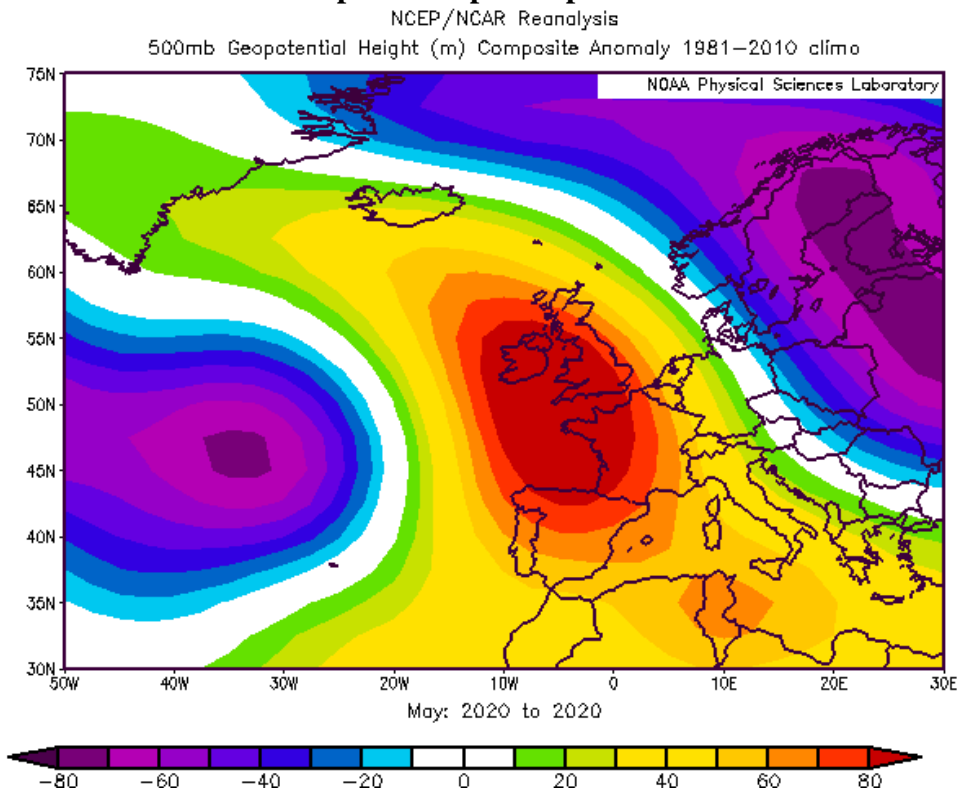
NCEP/NCAR Reanalysis
500mb Geopotential Height (m) Composite Anomaly 1981–2010 climo

NOAA Physical Sciences Laboratory

75N
70N
65N
60N
55N
50N
45N
40N
35N
30N

50W 40W 30W 20W 10W 0 10E 20E 30E

May: 2020 to 2020

−80 −60 −40 −20 0 20 40 60 80